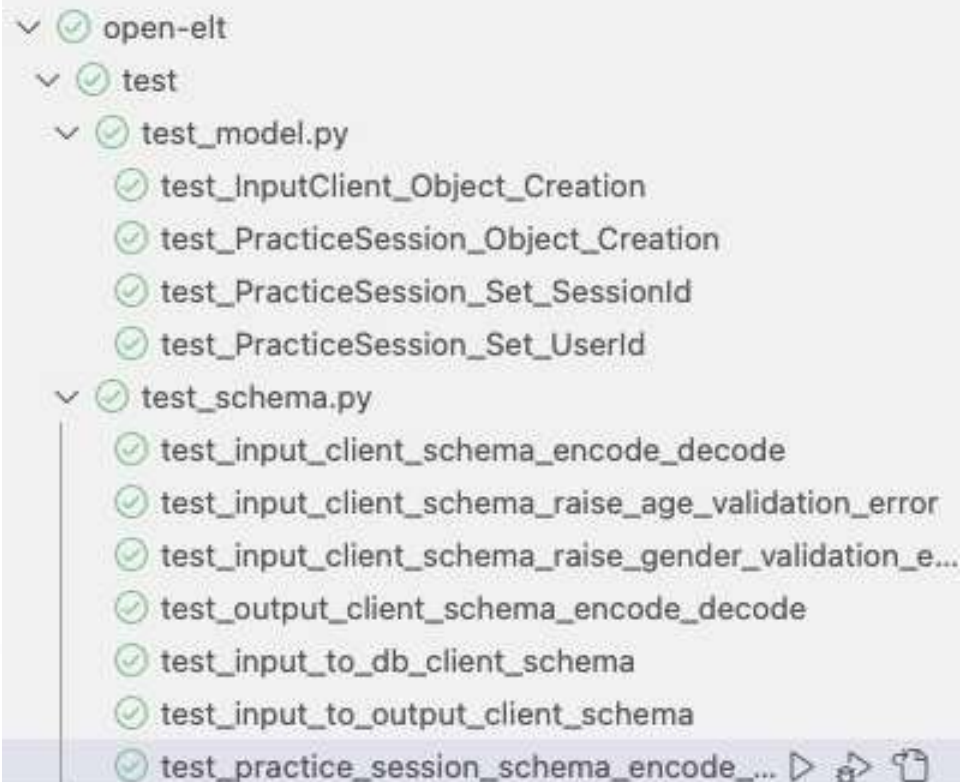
open-elt
test
test_model.py
test_InputClient_Object_Creation
test_PracticeSession_Object_Creation
test_PracticeSession_Set_SessionId
test_PracticeSession_Set_UserId
test_schema.py
test_input_client_schema_encode_decode
test_input_client_schema_raise_age_validation_error
test_input_client_schema_raise_gender_validation_e...
test_output_client_schema_encode_decode
test_input_to_db_client_schema
test_input_to_output_client_schema
test_practice_session_schema_encode_...